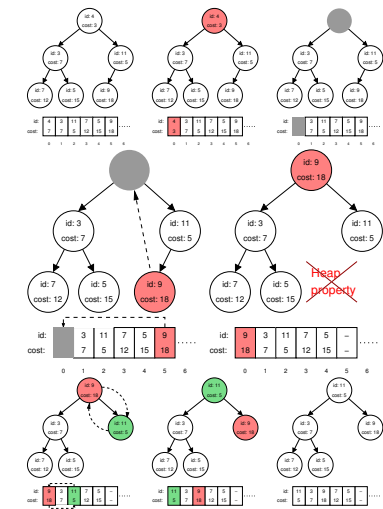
id: 4
cost: 3

id: 3
cost: 7

id: 11
cost: 5

id: 7
cost: 12

id: 5
cost: 15

id: 9
cost: 18

| id: | 4 | 3 | 11 | 7 | 5 | 9 | ..... |
|---|---|---|---|---|---|---|---|
| cost: | 3 | 7 | 5 | 12 | 15 | 18 | |

0 1 2 3 4 5 6

id: 4
cost: 3

id: 3
cost: 7

id: 11
cost: 5

id: 7
cost: 12

id: 5
cost: 15

id: 9
cost: 18

| id: | 4 | 3 | 11 | 7 | 5 | 9 | ..... |
|---|---|---|---|---|---|---|---|
| cost: | 3 | 7 | 5 | 12 | 15 | 18 | |

0 1 2 3 4 5 6

id: 3
cost: 7

id: 11
cost: 5

id: 7
cost: 12

id: 5
cost: 15

id: 9
cost: 18

| id: | | 3 | 11 | 7 | 5 | 9 | ..... |
|---|---|---|---|---|---|---|---|
| cost: | | 7 | 5 | 12 | 15 | 18 | |

0 1 2 3 4 5 6

id: 3
cost: 7

id: 11
cost: 5

id: 7
cost: 12

id: 5
cost: 15

id: 9
cost: 18

id: 9
cost: 18

id: 3
cost: 7

id: 11
cost: 5

id: 7
cost: 12

id: 5
cost: 15

Heap property

| id: | | 3 | 11 | 7 | 5 | 9 | ..... |
|---|---|---|---|---|---|---|---|
| cost: | | 7 | 5 | 12 | 15 | 18 | |

| id: | 9 | 3 | 11 | 7 | 5 | – | ..... |
|---|---|---|---|---|---|---|---|
| cost: | 18 | 7 | 5 | 12 | 15 | – | |

0 1 2 3 4 5 6

id: 9
cost: 18

id: 3
cost: 7

id: 11
cost: 5

id: 7
cost: 12

id: 5
cost: 15

| id: | 9 | 3 | 11 | 7 | 5 | – | ..... |
|---|---|---|---|---|---|---|---|
| cost: | 18 | 7 | 5 | 12 | 15 | – | |

id: 11
cost: 5

id: 3
cost: 7

id: 9
cost: 18

id: 7
cost: 12

id: 5
cost: 15

| id: | 11 | 3 | 9 | 7 | 5 | – | ..... |
|---|---|---|---|---|---|---|---|
| cost: | 5 | 7 | 18 | 12 | 15 | – | |

id: 11
cost: 5

id: 3
cost: 7

id: 9
cost: 18

id: 7
cost: 12

id: 5
cost: 15

| id: | 11 | 3 | 9 | 7 | 5 | – | ..... |
|---|---|---|---|---|---|---|---|
| cost: | 5 | 7 | 18 | 12 | 15 | – | |